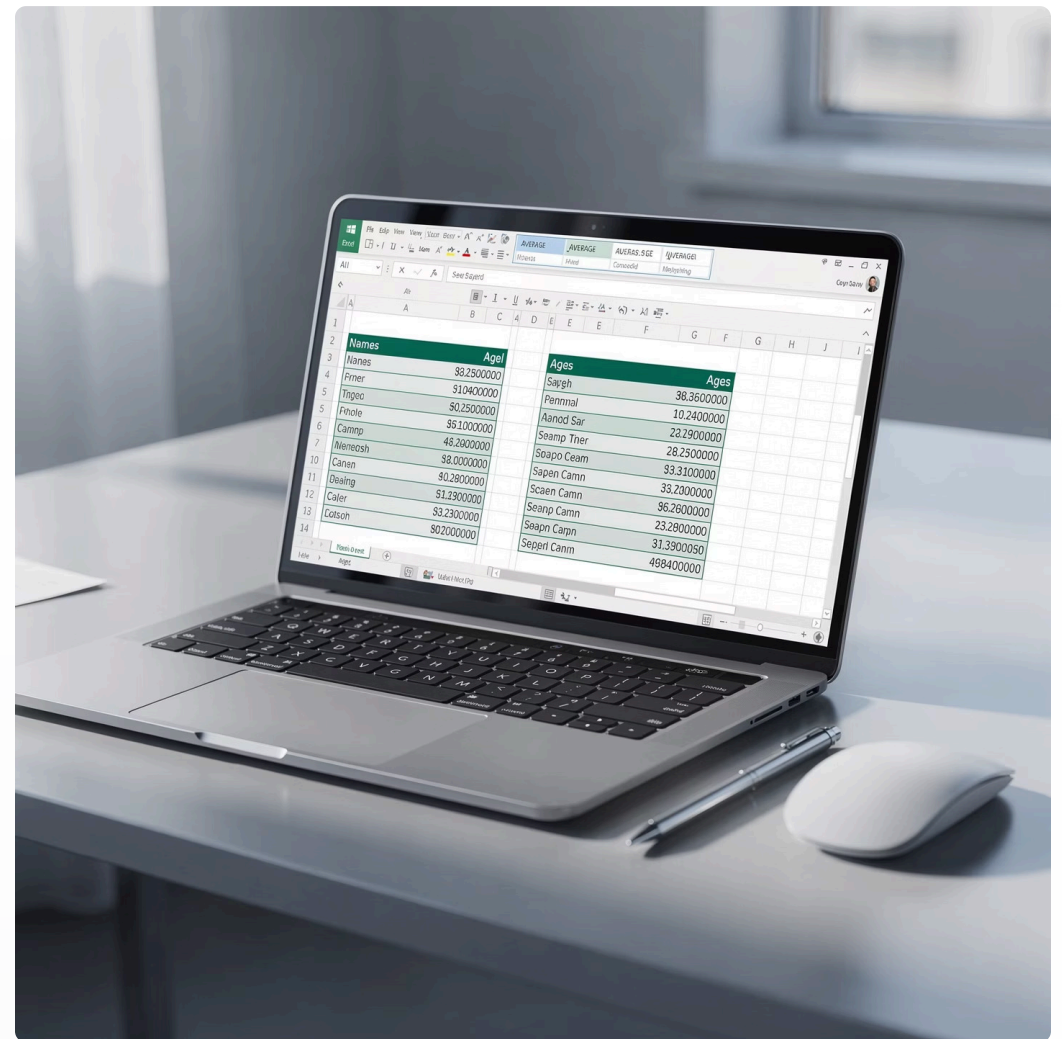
Excel File Edit View View Vscor Beer

AVERAGE AVERAGE AVERAS.9GE AVERAGE

Fifoerds Mixed Comoetld Blellsising

All Seet Sajeed

Cogn Saxiny

A B C A D E E F G F G H J

| Names | Agel |
|---|---|
| Nanes | 93.2500000 |
| Frner | 510400000 |
| Tngeo | 90.2500000 |
| Fnhole | 95.1000000 |
| Camnp | 48.2000000 |
| Nleneosh | 98.0000000 |
| Canen | 90.2800000 |
| Dealng | 51.2300000 |
| Caler | 93.2300000 |
| Cotsoh | 902000000 |

| Ages | Ages |
|---|---|
| Saggh | 38.3600000 |
| Pennmal | 10.2400000 |
| Aanod Sar | 22.2900000 |
| Seamp Ther | 28.2500000 |
| Soapo Ceam | 33.3100000 |
| Sapen Camn | 33.2000000 |
| Scaen Camn | 96.2600000 |
| Seanp Camn | 23.2800000 |
| Seapn Carpn | 31.3900050 |
| Seperl Camn | 498400000 |

1 2 3 4 5 5 6 7 10 11 12 13 14

Tiiea Breet

Agec

Stdecil Mox Org